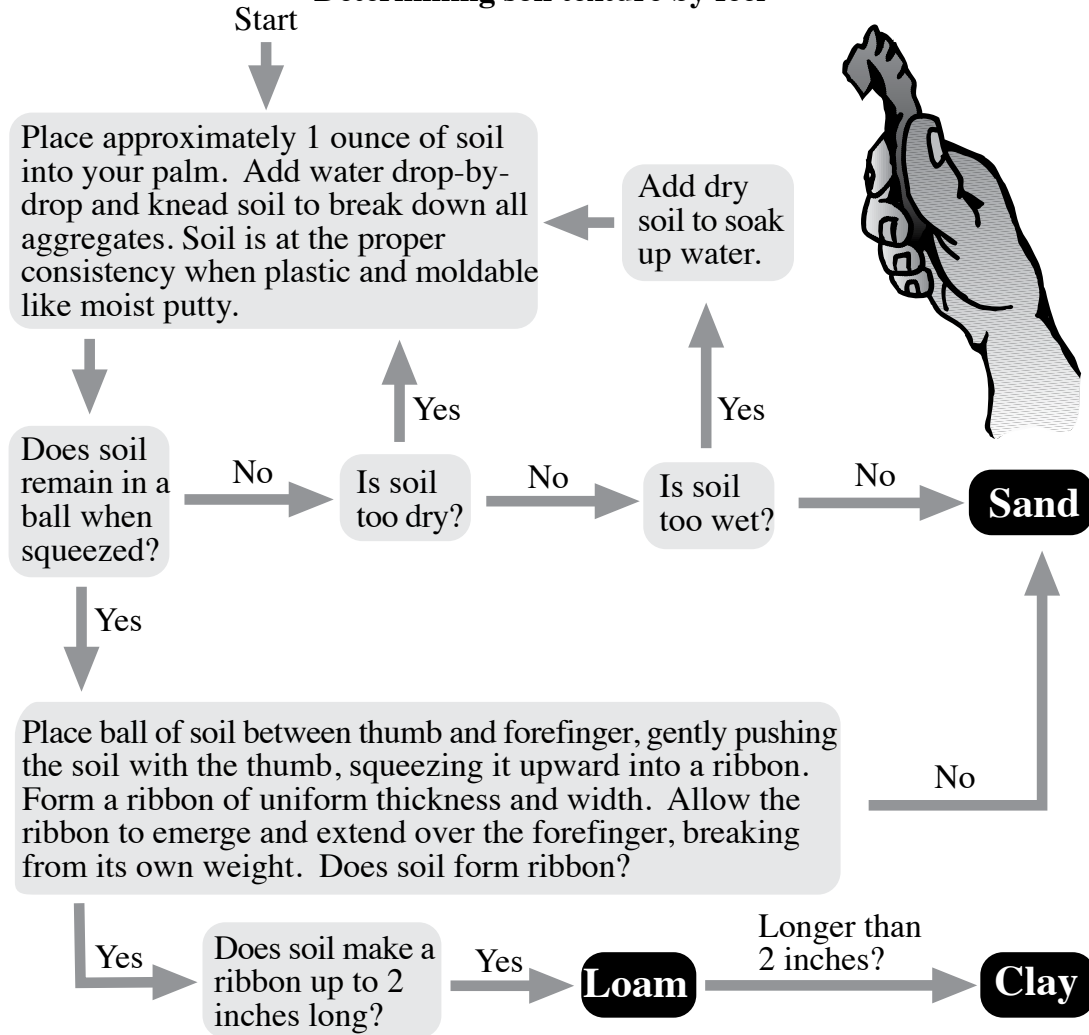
Start

Place approximately 1 ounce of soil into your palm. Add water drop-by-drop and knead soil to break down all aggregates. Soil is at the proper consistency when plastic and moldable like moist putty.

Add dry soil to soak up water.

Yes

Yes

Does soil remain in a ball when squeezed?

No

Is soil too dry?

No

Is soil too wet?

No

Sand

Yes

Place ball of soil between thumb and forefinger, gently pushing the soil with the thumb, squeezing it upward into a ribbon. Form a ribbon of uniform thickness and width. Allow the ribbon to emerge and extend over the forefinger, breaking from its own weight. Does soil form ribbon?

No

Yes

Does soil make a ribbon up to 2 inches long?

Yes

Loam

Longer than 2 inches?

Clay